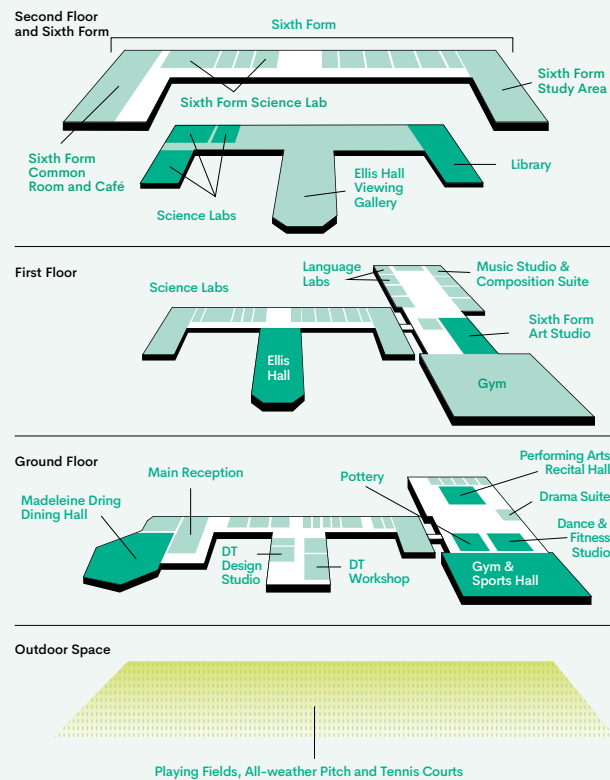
Second Floor and Sixth Form

Sixth Form

Sixth Form Science Lab

Sixth Form Study Area

Sixth Form Common Room and Café

Library

Ellis Hall Viewing Gallery

Science Labs

First Floor

Language Labs

Music Studio & Composition Suite

Science Labs

Sixth Form Art Studio

Ellis Hall

Gym

Ground Floor

Main Reception

Pottery

Performing Arts Recital Hall

Drama Suite

Madeleine Dring Dining Hall

Dance & Fitness Studio

DT Design Studio

DT Workshop

Gym & Sports Hall

Outdoor Space

Playing Fields, All-weather Pitch and Tennis Courts